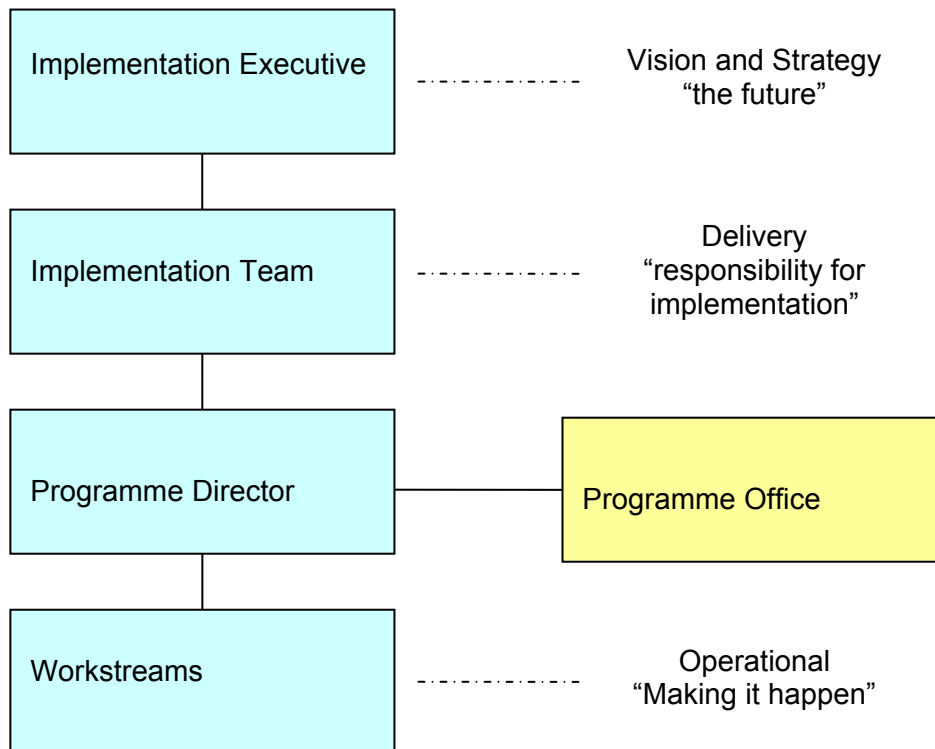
Implementation Executive

Vision and Strategy
“the future”

Implementation Team

Delivery
“responsibility for implementation”

Programme Director

Programme Office

Workstreams

Operational
“Making it happen”